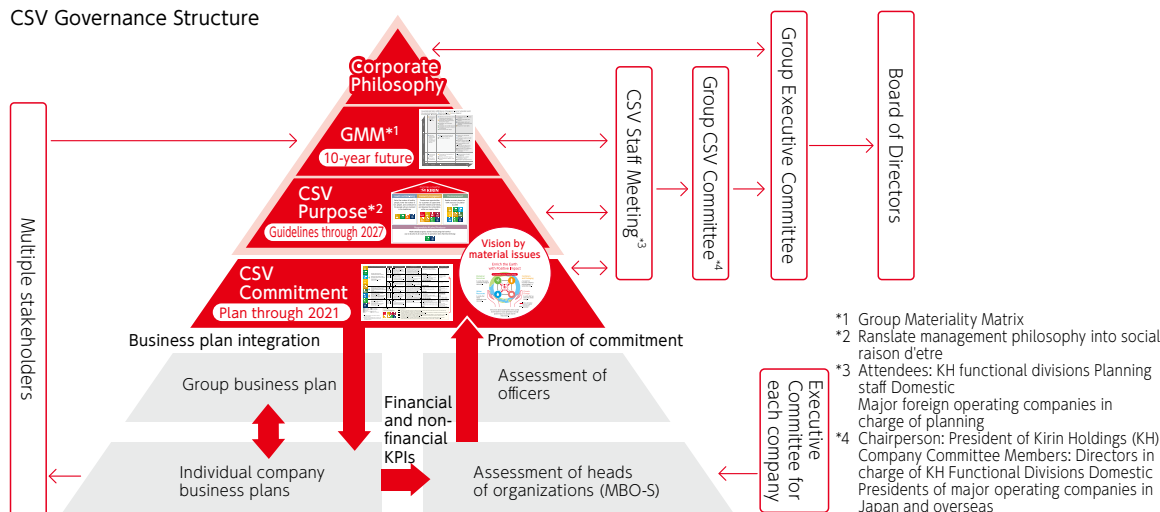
CSV Governance Structure

Corporate Philosophy

GMM*1
10-year future

CSV Purpose*2
Guidelines through 2027

CSV Commitment
Plan through 2021

Vision by material issues

Multiple stakeholders

CSV Staff Meeting*3

Group CSV Committee*4

Group Executive Committee

Board of Directors

Business plan integration

Promotion of commitment

Group business plan

Assessment of officers

Financial and non-financial KPIs

Individual company business plans

Assessment of heads of organizations (MBO-S)

Executive Committee for each company

*1 Group Materiality Matrix
*2 Ranslate management philosophy into social raison d'etre
*3 Attendees: KH functional divisions Planning staff Domestic
Major foreign operating companies in charge of planning
*4 Chairperson: President of Kirin Holdings (KH)
Company Committee Members: Directors in charge of KH Functional Divisions Domestic
Presidents of major operating companies in Japan and overseas